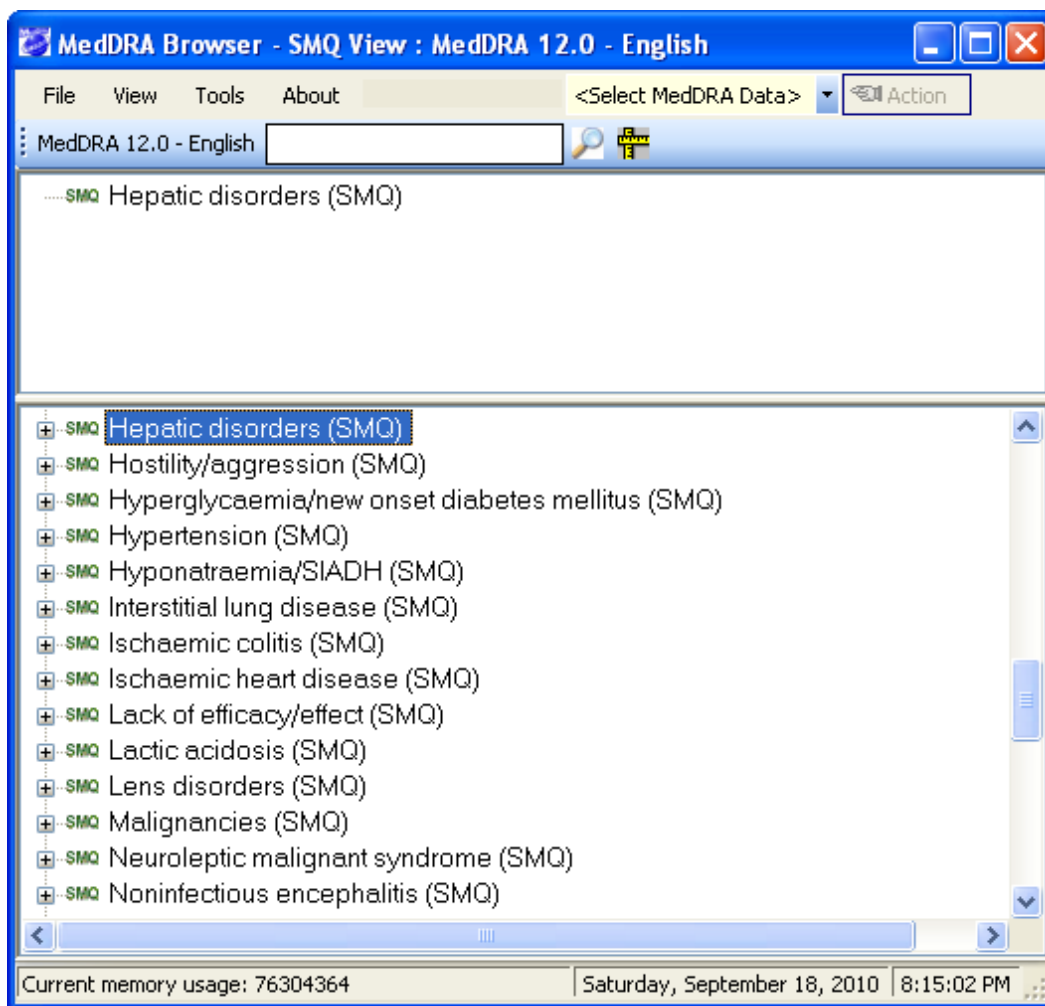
MedDRA Browser - SMQ View : MedDRA 12.0 - English

File View Tools About <Select MedDRA Data> Action

MedDRA 12.0 - English

SMQ Hepatic disorders (SMQ)

SMQ Hepatic disorders (SMQ)
SMQ Hostility/aggression (SMQ)
SMQ Hyperglycaemia/new onset diabetes mellitus (SMQ)
SMQ Hypertension (SMQ)
SMQ Hyponatraemia/SIADH (SMQ)
SMQ Interstitial lung disease (SMQ)
SMQ Ischaemic colitis (SMQ)
SMQ Ischaemic heart disease (SMQ)
SMQ Lack of efficacy/effect (SMQ)
SMQ Lactic acidosis (SMQ)
SMQ Lens disorders (SMQ)
SMQ Malignancies (SMQ)
SMQ Neuroleptic malignant syndrome (SMQ)
SMQ Noninfectious encephalitis (SMQ)

Current memory usage: 76304364 | Saturday, September 18, 2010 | 8:15:02 PM